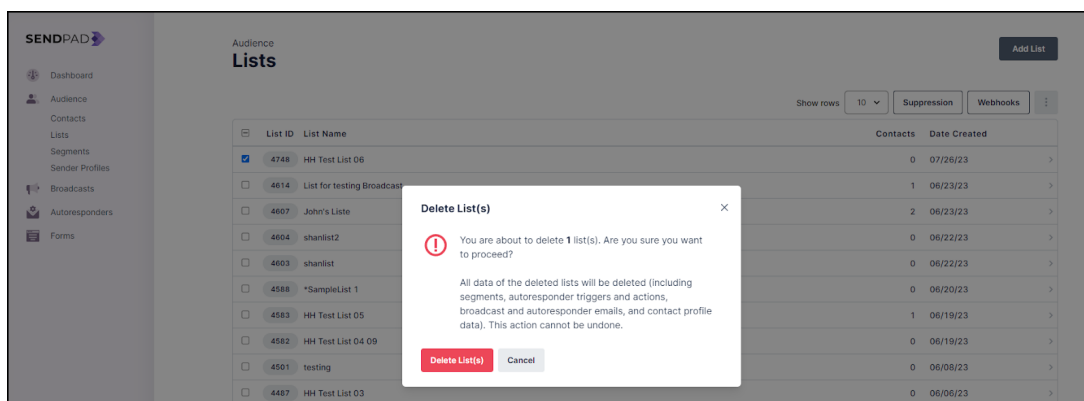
SENDPAD

Dashboard
Audience
Contacts
Lists
Segments
Sender Profiles
Broadcasts
Autoresponders
Forms

Audience
Lists

Add List

Show rows 10 Suppression Webhooks

| | List ID | List Name | Contacts | Date Created |
|---|---|---|---|---|
| ☑ | 4748 | HH Test List 06 | 0 | 07/26/23 |
| ☐ | 4614 | List for testing Broadcast | 1 | 06/23/23 |
| ☐ | 4607 | John's Liste | 2 | 06/23/23 |
| ☐ | 4604 | shanlist2 | 0 | 06/22/23 |
| ☐ | 4603 | shanlist | 0 | 06/22/23 |
| ☐ | 4588 | *SampleList 1 | 0 | 06/20/23 |
| ☐ | 4583 | HH Test List 05 | 1 | 06/19/23 |
| ☐ | 4582 | HH Test List 04 09 | 0 | 06/19/23 |
| ☐ | 4501 | testing | 0 | 06/08/23 |
| ☐ | 4487 | HH Test List 03 | 0 | 06/06/23 |

Delete List(s)

You are about to delete 1 list(s). Are you sure you want to proceed?

All data of the deleted lists will be deleted (including segments, autoresponder triggers and actions, broadcast and autoresponder emails, and contact profile data). This action cannot be undone.

Delete List(s) Cancel